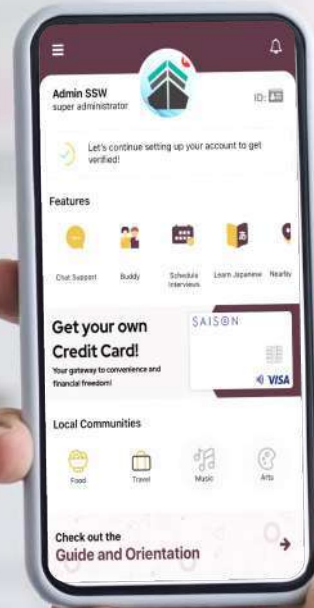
Admin SSW
super administrator

ID:

Let's continue setting up your account to get verified!

Features

Chat Support

Buddy

Schedule Interviews

Learn Japanese

Nearby

Get your own Credit Card!

Your gateway to convenience and financial freedom!

SAISON

VISA

Local Communities

Food

Travel

Music

Arts

Check out the
Guide and Orientation